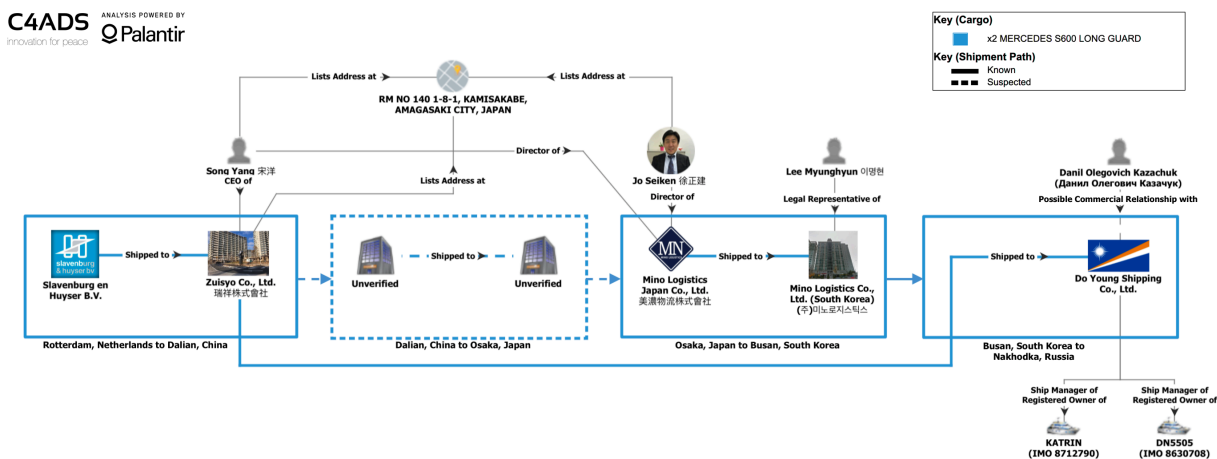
C4ADS
innovation for peace

ANALYSIS POWERED BY
Palantir

Key (Cargo)
x2 MERCEDES S600 LONG GUARD
Key (Shipment Path)
Known
Suspected

Lists Address at
RM NO 140 1-8-1, KAMISAKABE, AMAGASAKI CITY, JAPAN
Lists Address at

Song Yang 宋洋
CEO of

Director of

Lists Address at

Jo Seiken 徐正建
Director of

Lee Myunghyun 이명현
Legal Representative of

Danil Olegovich Kazachuk (Данил Олегович Казачук)
Possible Commercial Relationship with

slavenburg & huyser bv
Slavenburg en Huyser B.V.
Shipped to
Zuisyo Co., Ltd.
瑞祥株式會社
Rotterdam, Netherlands to Dalian, China

Unverified
Shipped to
Unverified
Dalian, China to Osaka, Japan

MN
Mino Logistics Japan Co., Ltd.
美濃物流株式會社
Shipped to
Mino Logistics Co., Ltd. (South Korea)
(주)미노로지스틱스
Osaka, Japan to Busan, South Korea

Shipped to
Do Young Shipping Co., Ltd.
Busan, South Korea to Nakhodka, Russia

Ship Manager of Registered Owner of
KATRIN
(IMO 8712790)

Ship Manager of Registered Owner of
DN5505
(IMO 8630708)